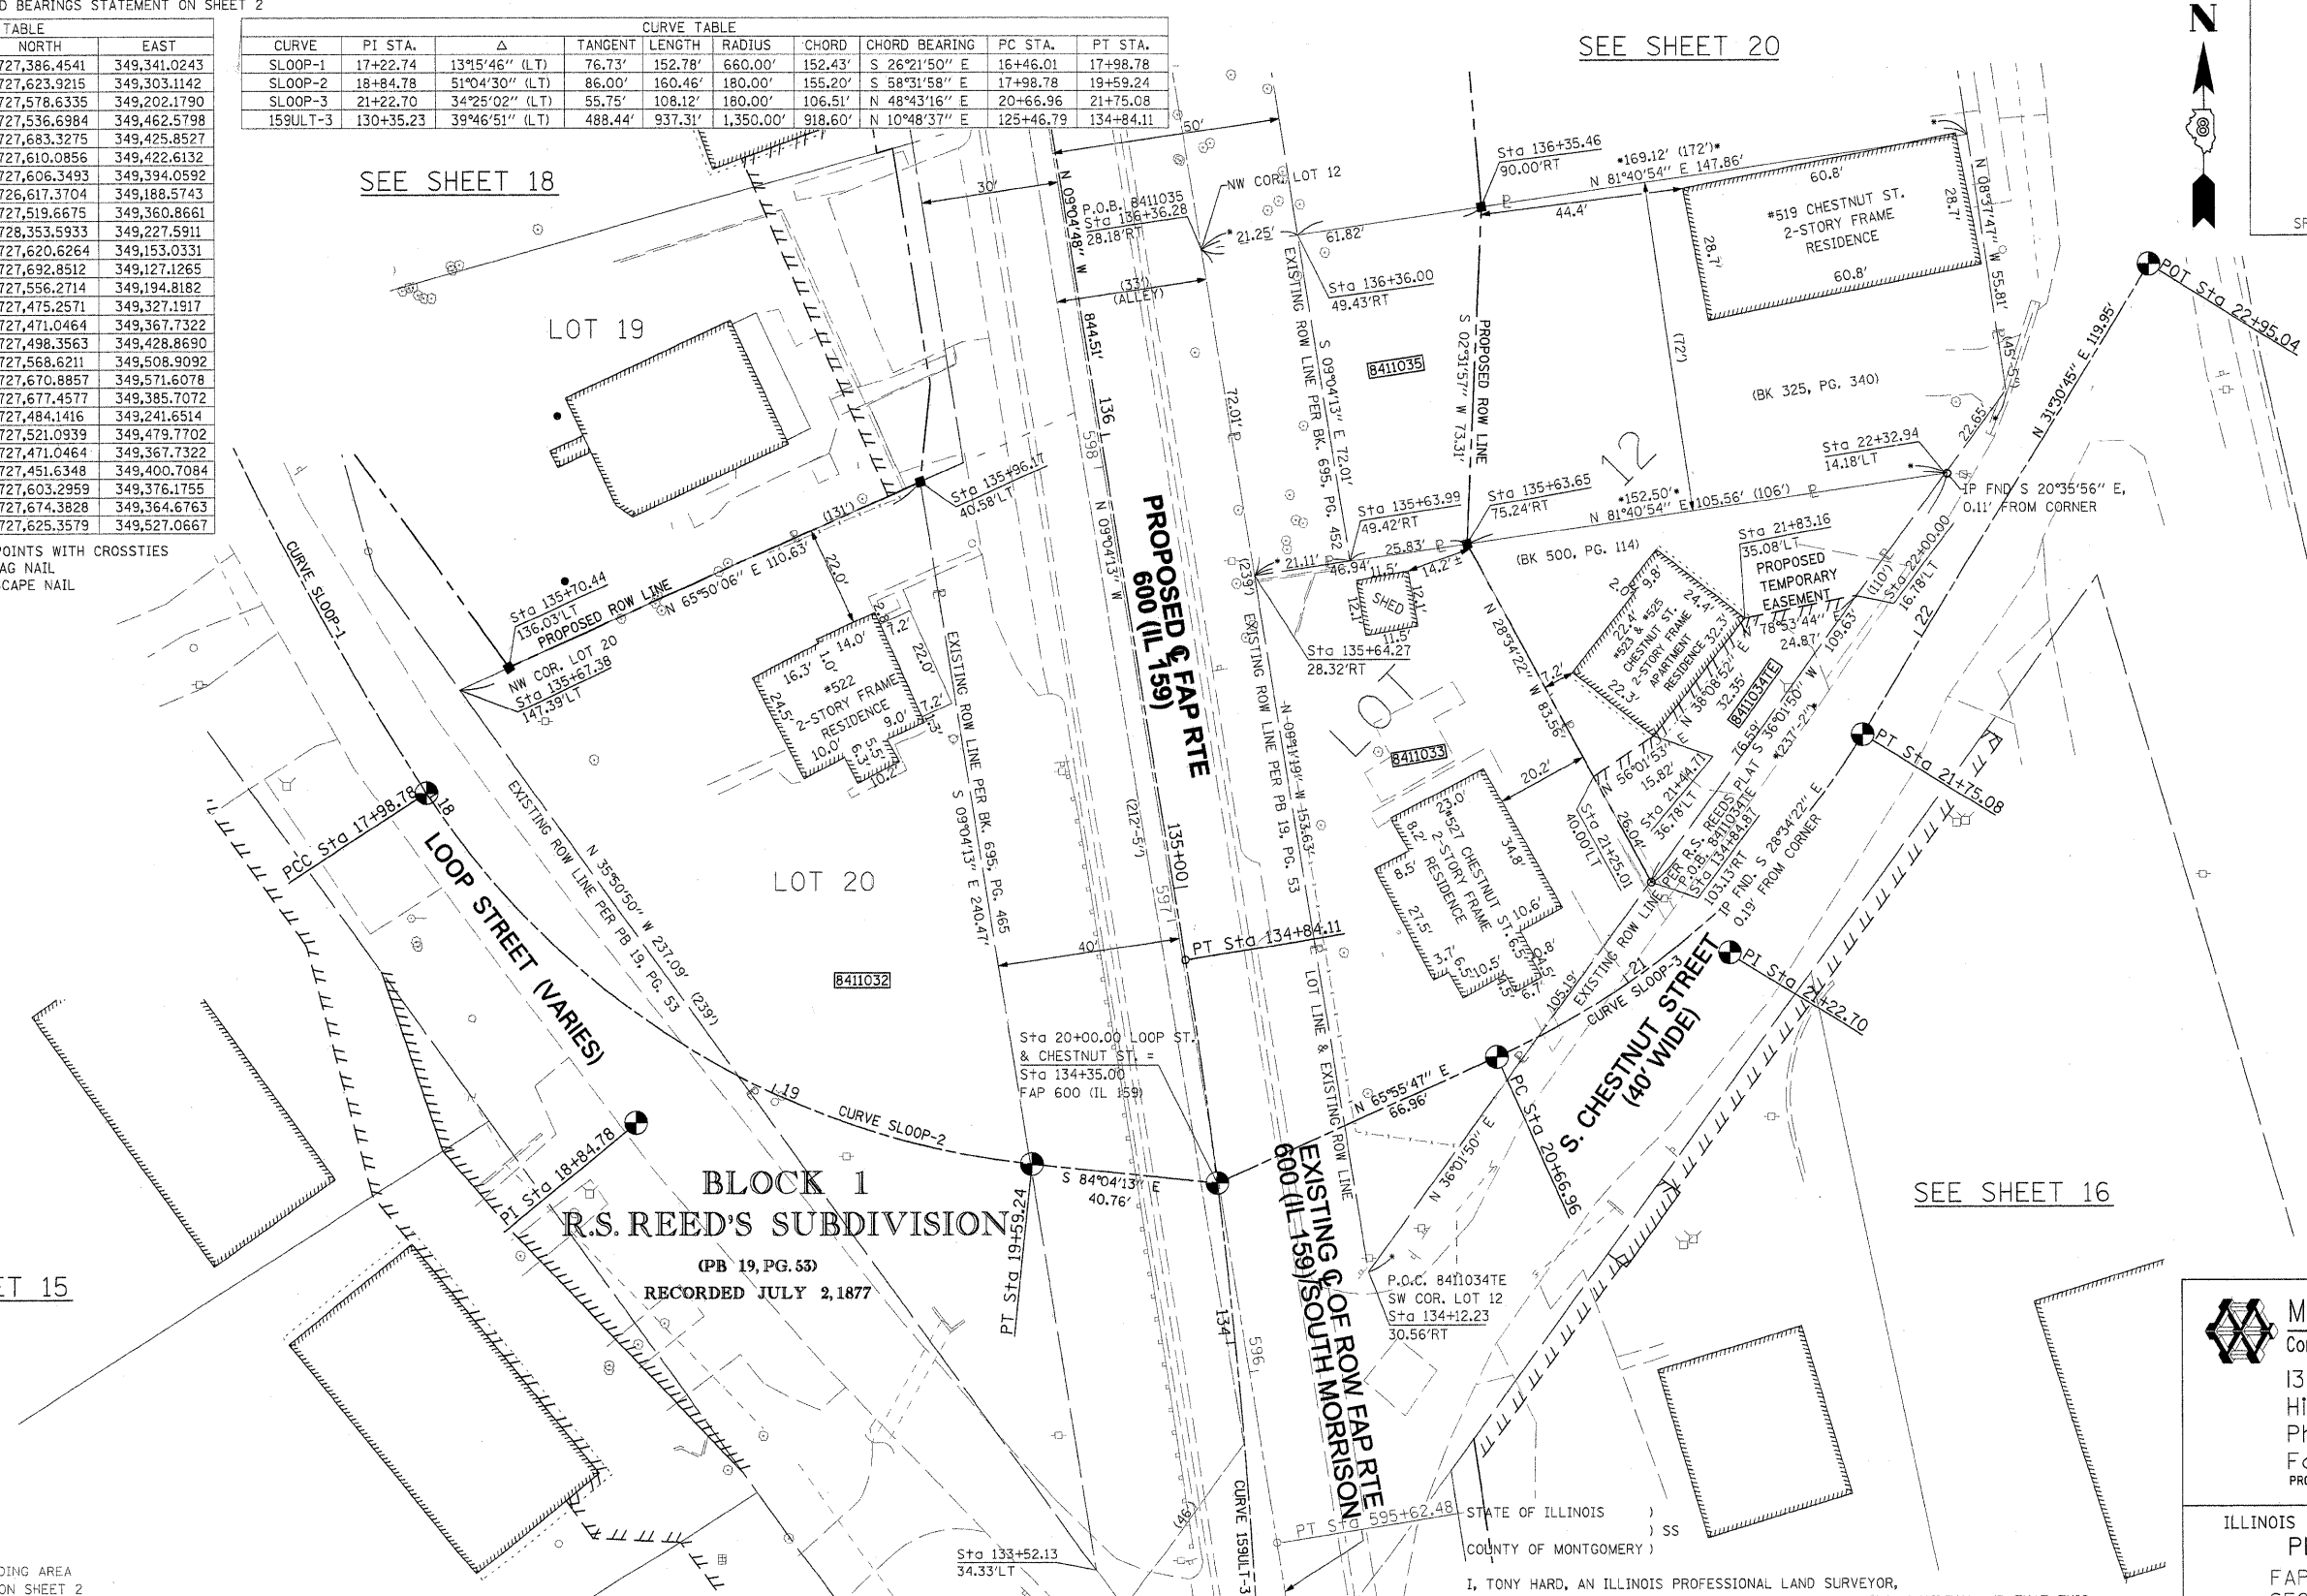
D BEARINGS STATEMENT ON SHEET 2

| TABLE | |
|---|---|
| NORTH | EAST |
| 727,386.4541 | 349,341.0243 |
| 727,623.9215 | 349,303.1142 |
| 727,578.6335 | 349,202.1790 |
| 727,536.6984 | 349,462.5798 |
| 727,683.3275 | 349,425.8527 |
| 727,610.0856 | 349,422.6132 |
| 727,606.3493 | 349,394.0592 |
| 726,617.3704 | 349,188.5743 |
| 727,519.6675 | 349,360.8661 |
| 728,353.5933 | 349,227.5911 |
| 727,620.6264 | 349,153.0331 |
| 727,692.8512 | 349,127.1265 |
| 727,556.2714 | 349,194.8182 |
| 727,475.2571 | 349,327.1917 |
| 727,471.0464 | 349,367.7322 |
| 727,498.3563 | 349,428.8690 |
| 727,568.6211 | 349,508.9092 |
| 727,670.8857 | 349,571.6078 |
| 727,677.4577 | 349,385.7072 |
| 727,484.1416 | 349,241.6514 |
| 727,521.0939 | 349,479.7702 |
| 727,471.0464 | 349,367.7322 |
| 727,451.6348 | 349,400.7084 |
| 727,603.2959 | 349,376.1755 |
| 727,674.3828 | 349,364.6763 |
| 727,625.3579 | 349,527.0667 |

POINTS WITH CROSSTIES
AG NAIL
CAPE NAIL

CURVE TABLE

| CURVE | PI STA. | Δ | TANGENT | LENGTH | RADIUS | CHORD | CHORD BEARING | PC STA. | PT STA. |
|---|---|---|---|---|---|---|---|---|---|
| SLOOP-1 | 17+22.74 | 13°15'46" (LT) | 76.73' | 152.78' | 660.00' | 152.43' | S 26°21'50" E | 16+46.01 | 17+98.78 |
| SLOOP-2 | 18+84.78 | 51°04'30" (LT) | 86.00' | 160.46' | 180.00' | 155.20' | S 58°31'58" E | 17+98.78 | 19+59.24 |
| SLOOP-3 | 21+22.70 | 34°25'02" (LT) | 55.75' | 108.12' | 180.00' | 106.51' | N 48°43'16" E | 20+66.96 | 21+75.08 |
| 159ULT-3 | 130+35.23 | 39°46'51" (LT) | 488.44' | 937.31' | 1,350.00' | 918.60' | N 10°48'37" E | 125+46.79 | 134+84.11 |

SEE SHEET 20

SEE SHEET 18

SEE SHEET 16

ET 15

N

LOT 19

LOT 20

LOT 12

BLOCK 1
R.S. REED'S SUBDIVISION
(PB 19, PG. 53)
RECORDED JULY 2, 1877

PROPOSED ℄ FAP RTE 600 (IL 159)

EXISTING ℄ OF ROW FAP RTE 600 (IL 159)/SOUTH MORRISON

LOOP STREET (VARIES)

S. CHESTNUT STREET (40' WIDE)

Sta 136+35.46
90.00'RT
*169.12' (172')*
N 81°40'54" E 147.86'
44.4'
60.8'
#519 CHESTNUT ST.
2-STORY FRAME
RESIDENCE
60.8'
28.7'
28.7'
N 08°37'47" W 55.81'
(45')
NW COR. LOT 12
P.O.B. 8411035
Sta 136+36.28
28.18'RT
21.25'
61.82'
Sta 136+36.00
49.43'RT
EXISTING ROW LINE PER BK. 695, PG. 452
S 09°04'13" E 72.01'
8411035
S 02°31'57" W 73.31'
PROPOSED ROW LINE
(72')
(BK 325, PG. 340)
22.65'
N 31°30'45" E 119.95'
POT Sta 22+95.04
Sta 22+32.94
14.18'LT
IP FND S 20°35'56" E, 0.11' FROM CORNER
Sta 135+63.65
75.24'RT
*152.50'*
N 81°40'54" E 105.56' (106')
Sta 135+63.99
49.42'RT
25.83'
21.11'
46.94'
11.5'
14.2'
SHED
12.1'
12.1'
11.5'
Sta 135+64.27
28.32'RT
(BK 500, PG. 114)
N 28°34'22" W 83.56'
Sta 21+83.16
35.08'LT
PROPOSED
TEMPORARY
EASEMENT
N 78°53'44" E 24.87'
109.63'
(110')
Sta 22+00.00
16.18'LT
22
#523 & #525
CHESTNUT ST.
2-STORY FRAME
APARTMENT
RESIDENCE
22.4'
9.8'
24.4'
22.3'
32.3'
2.0'
N 38°08'52" E 32.35'
8411034TE
S 36°01'50" W
76.59'
*237'-2"*
PT Sta 21+75.08
7.2'
20.2'
N 56°01'53" E 15.82'
Sta 21+44.71
36.78'LT
Sta 21+25.01
40.00'LT
26.04'
PER R.S. REEDS PLAT
P.O.B. 8411034TE
Sta 134+84.87
103.13'RT
IP FND. S 28°34'22" E
0.19' FROM CORNER
8411033
LOT
#527 CHESTNUT ST.
2-STORY FRAME
RESIDENCE
23.0'
34.8'
8.2'
8.5'
27.5'
3.7'
6.5'
10.5'
10.6'
6.5'
4.5'
4.5'
6.8'
6.'
105.19'
EXISTING ROW LINE
21
CURVE SLOOP-3
PI Sta 21+22.70
PC Sta 20+66.96
N 65°55'47" E
66.96'
N 36°01'50" E
P.O.C. 8411034TE
SW COR. LOT 12
Sta 134+12.23
30.56'RT
50'
30'
N 09°04'48" W
844.51'
(33')
(ALLEY)
136
598
N 09°04'13" W
72.01'
(239')
EXISTING ROW LINE PER PB 19, PG. 53
N 09°11'19" W 153.63'
Sta 135+96.17
40.58'LT
(131')
N 65°50'06" E 110.63'
22.0'
Sta 135+70.44
136.03'LT
PROPOSED ROW LINE
NW COR. LOT 20
Sta 135+67.38
147.39'LT
#522
2-STORY FRAME
RESIDENCE
14.0'
16.3'
1.0'
24.5'
10.0'
6.3'
5.5'
10.2'
9.0'
7.2'
22.0'
7.2'
1.3'
EXISTING ROW LINE PER BK. 695, PG. 465
S 09°04'13" E 240.47'
(212'-5")
135+00
597
PT Sta 134+84.11
40'
8411032
LOT LINE & EXISTING ROW LINE
CURVE SLOOP-1
PCC Sta 17+98.78
18
EXISTING ROW LINE PER PB 19, PG. 53
N 35°50'50" W 237.09'
(239')
L 19
CURVE SLOOP-2
PI Sta 18+84.78
Sta 20+00.00 LOOP ST.
& CHESTNUT ST. =
Sta 134+35.00
FAP 600 (IL 159)
S 84°04'13" E
40.76'
PT Sta 19+59.24
134
596
CURVE 159ULT-3
(46')
Sta 133+52.13
34.33'LT
PT Sta 595+62.48
STATE OF ILLINOIS )
) SS
COUNTY OF MONTGOMERY )
I, TONY HARD, AN ILLINOIS PROFESSIONAL LAND SURVEYOR,
DING AREA
ON SHEET 2
M
Co
13
HI
PI
Fa
PRO
ILLINOIS
PI
FAP
SF